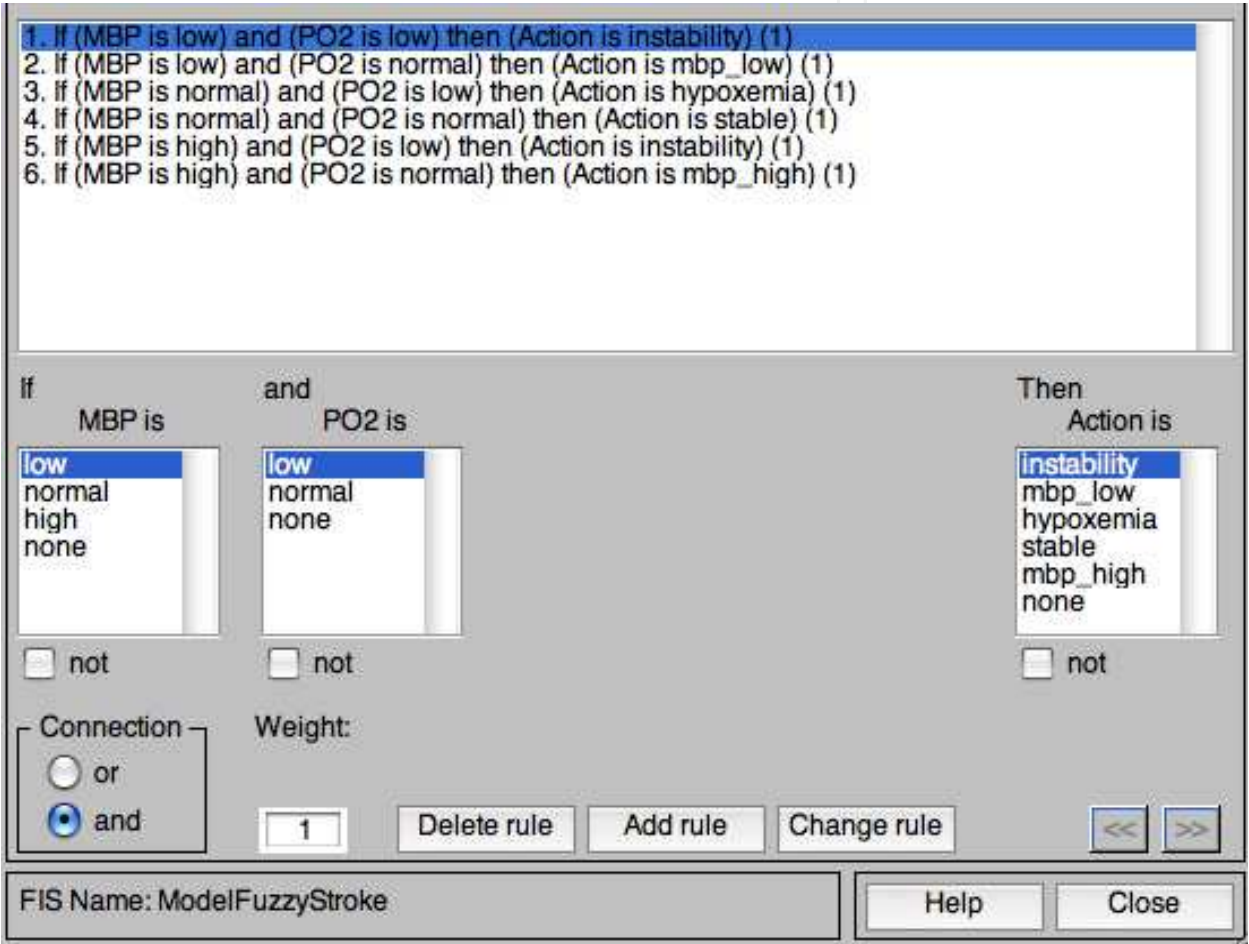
1. If (MBP is low) and (PO2 is low) then (Action is instability) (1)
2. If (MBP is low) and (PO2 is normal) then (Action is mbp_low) (1)
3. If (MBP is normal) and (PO2 is low) then (Action is hypoxemia) (1)
4. If (MBP is normal) and (PO2 is normal) then (Action is stable) (1)
5. If (MBP is high) and (PO2 is low) then (Action is instability) (1)
6. If (MBP is high) and (PO2 is normal) then (Action is mbp_high) (1)

If
MBP is
low
normal
high
none
not

and
PO2 is
low
normal
none
not

Then
Action is
instability
mbp_low
hypoxemia
stable
mbp_high
none
not

Connection
or
and

Weight:
1

Delete rule
Add rule
Change rule
<<
>>

FIS Name: ModelFuzzyStroke

Help
Close